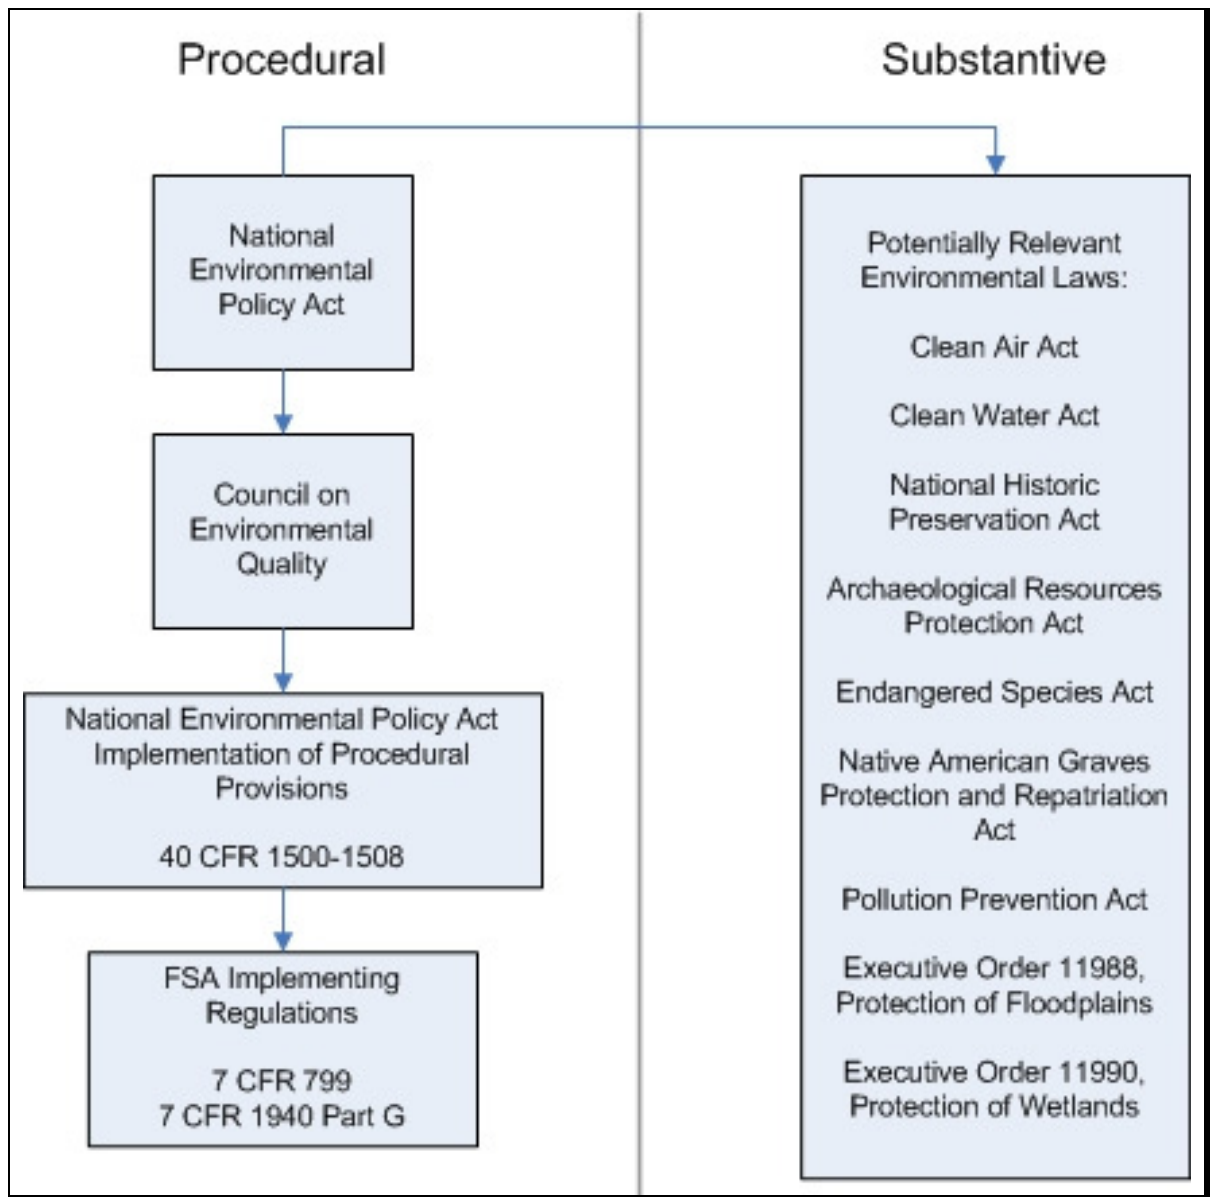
Procedural

Substantive

National Environmental Policy Act

Council on Environmental Quality

National Environmental Policy Act Implementation of Procedural Provisions

40 CFR 1500-1508

FSA Implementing Regulations

7 CFR 799
7 CFR 1940 Part G

Potentially Relevant Environmental Laws:

Clean Air Act

Clean Water Act

National Historic Preservation Act

Archaeological Resources Protection Act

Endangered Species Act

Native American Graves Protection and Repatriation Act

Pollution Prevention Act

Executive Order 11988, Protection of Floodplains

Executive Order 11990, Protection of Wetlands